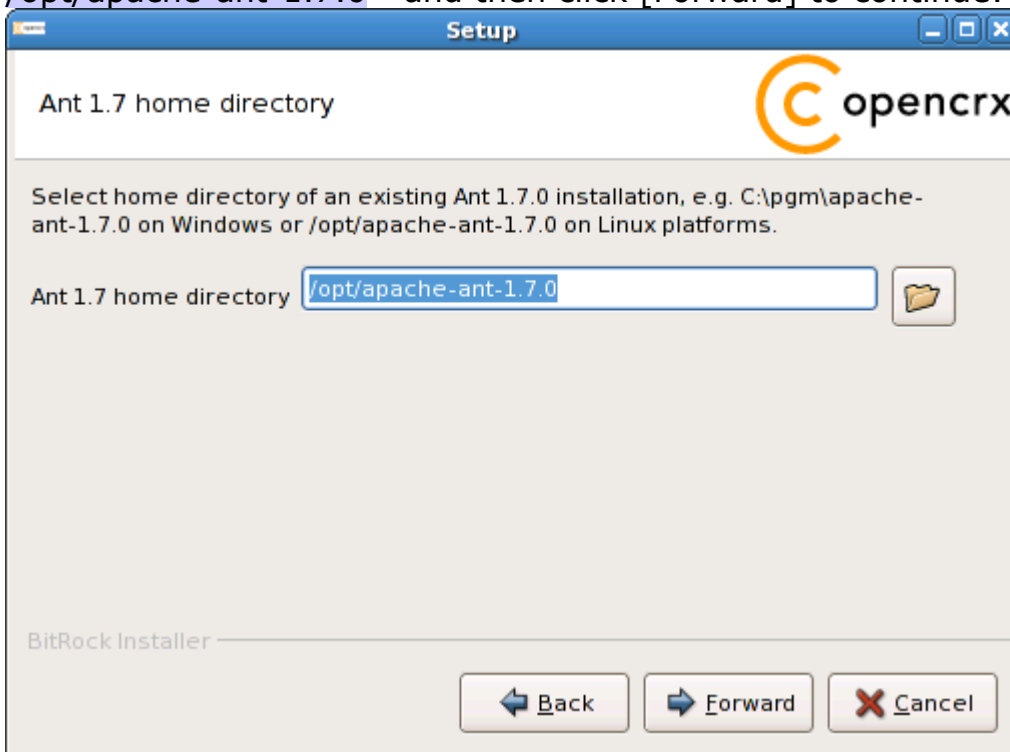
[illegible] and then click [Forward] to continue.

Setup

Ant 1.7 home directory

opencrx

Select home directory of an existing Ant 1.7.0 installation, e.g. C:\pgm\apache-ant-1.7.0 on Windows or /opt/apache-ant-1.7.0 on Linux platforms.

Ant 1.7 home directory /opt/apache-ant-1.7.0

BitRock Installer

Back Forward Cancel